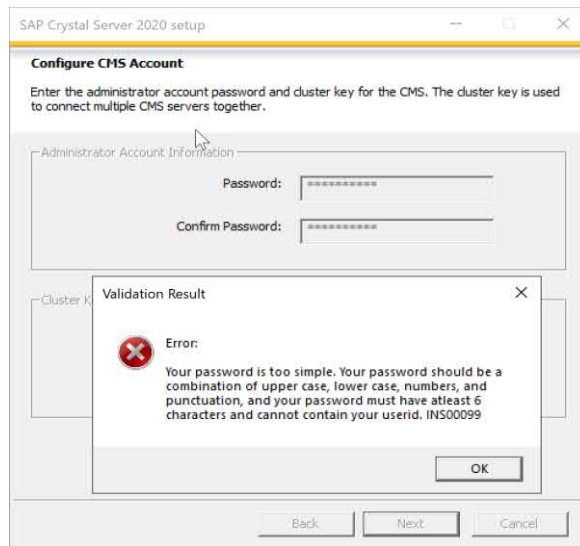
SAP Crystal Server 2020 setup

Configure CMS Account

Enter the administrator account password and cluster key for the CMS. The cluster key is used to connect multiple CMS servers together.

Administrator Account Information

Password: **********

Confirm Password: **********

Cluster K

Validation Result

Error:

Your password is too simple. Your password should be a combination of upper case, lower case, numbers, and punctuation, and your password must have atleast 6 characters and cannot contain your userid. INS00099

OK

Back

Next

Cancel